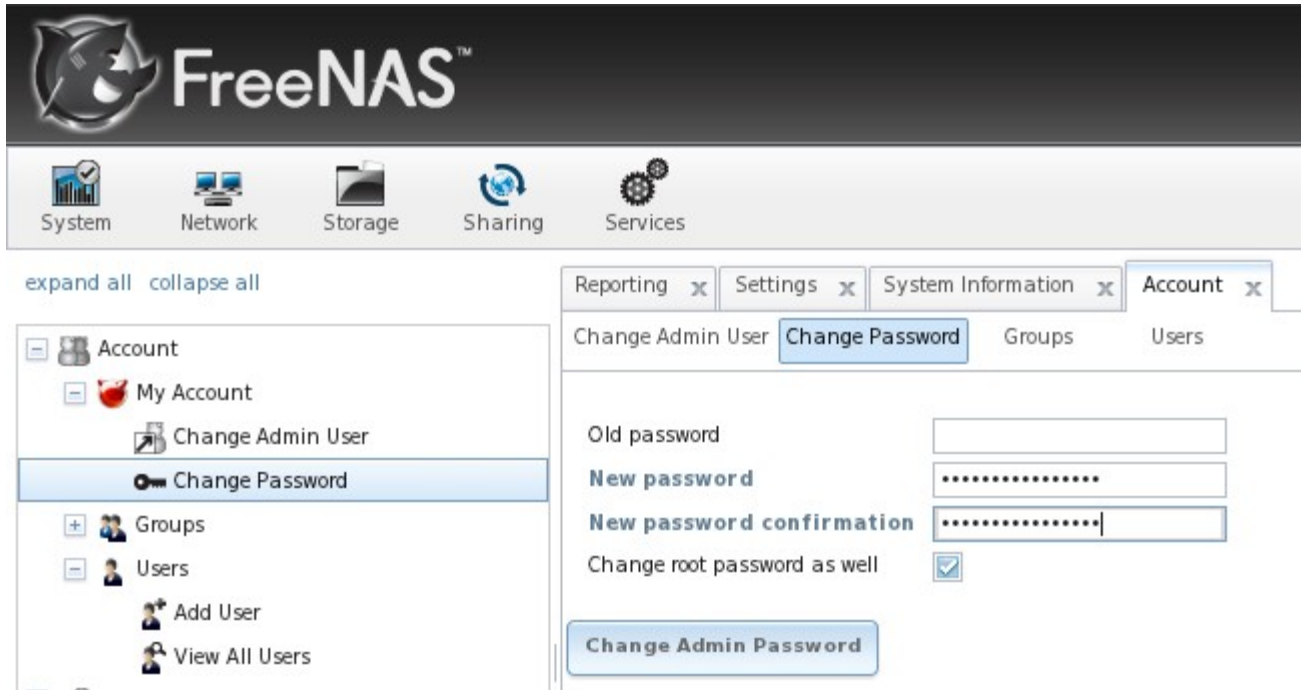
FreeNAS™

System Network Storage Sharing Services

expand all collapse all

Account
My Account
Change Admin User
Change Password
Groups
Users
Add User
View All Users

Reporting x Settings x System Information x Account x

Change Admin User Change Password Groups Users

Old password
New password ••••••••••••••••
New password confirmation ••••••••••••••••
Change root password as well

Change Admin Password